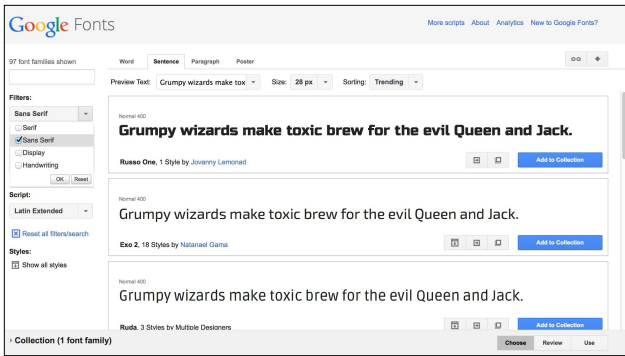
Google Fonts

More scripts About Analytics New to Google Fonts?

97 font families shown

Word Sentence Paragraph Poster

Preview Text: Grumpy wizards make tox Size: 28 px Sorting: Trending

Filters:
Sans Serif
Serif
Sans Serif
Display
Handwriting
OK Reset

Script:
Latin Extended

Reset all filters/search

Styles:
Show all styles

Normal 400
Grumpy wizards make toxic brew for the evil Queen and Jack.
Russo One, 1 Style by Jovanny Lemonad
Add to Collection

Normal 400
Grumpy wizards make toxic brew for the evil Queen and Jack.
Exo 2, 18 Styles by Natanael Gama
Add to Collection

Normal 400
Grumpy wizards make toxic brew for the evil Queen and Jack.
Ruda, 3 Styles by Multiple Designers
Add to Collection

Collection (1 font family)
Choose Review Use